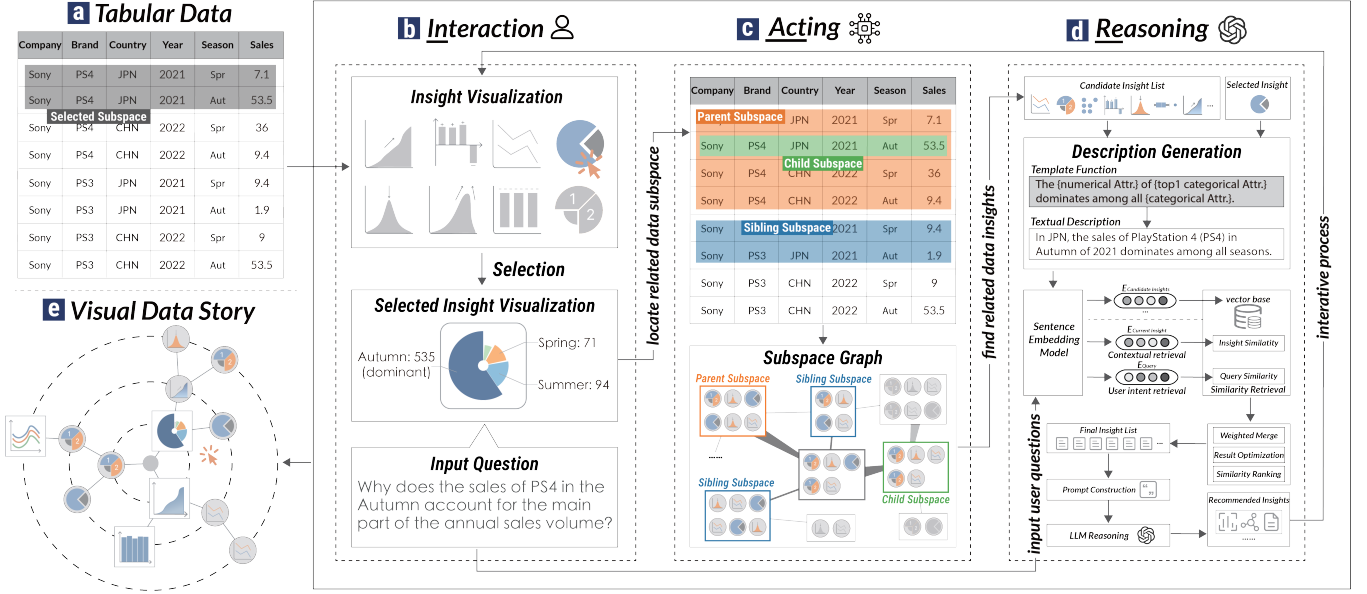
a Tabular Data

| Company | Brand | Country | Year | Season | Sales |
|---|---|---|---|---|---|
| Sony | PS4 | JPN | 2021 | Spr | 7.1 |
| Sony | PS4 | JPN | 2021 | Aut | 53.5 |
| Sony | PS4 | CHN | 2022 | Spr | 36 |
| Sony | PS4 | CHN | 2022 | Aut | 9.4 |
| Sony | PS3 | JPN | 2021 | Spr | 9.4 |
| Sony | PS3 | JPN | 2021 | Aut | 1.9 |
| Sony | PS3 | CHN | 2022 | Spr | 9 |
| Sony | PS3 | CHN | 2022 | Aut | 53.5 |

Selected Subspace

e Visual Data Story

b Interaction

Insight Visualization

Selection

Selected Insight Visualization

Autumn: 535 (dominant)

Spring: 71

Summer: 94

Input Question

Why does the sales of PS4 in the Autumn account for the main part of the annual sales volume?

locate related data subspace

c Acting

| Company | Brand | Country | Year | Season | Sales |
|---|---|---|---|---|---|
| Sony | PS4 | JPN | 2021 | Spr | 7.1 |
| Sony | PS4 | JPN | 2021 | Aut | 53.5 |
| Sony | PS4 | CHN | 2022 | Spr | 36 |
| Sony | PS4 | CHN | 2022 | Aut | 9.4 |
| Sony | PS3 | JPN | 2021 | Spr | 9.4 |
| Sony | PS3 | JPN | 2021 | Aut | 1.9 |
| Sony | PS3 | CHN | 2022 | Spr | 9 |
| Sony | PS3 | CHN | 2022 | Aut | 53.5 |

Parent Subspace

Child Subspace

Sibling Subspace

Subspace Graph

Parent Subspace

Sibling Subspace

Sibling Subspace

Child Subspace

find related data insights

input user questions

d Reasoning

Candidate Insight List

Selected Insight

Description Generation

Template Function

The {numerical Attr.} of {top1 categorical Attr.} dominates among all {categorical Attr.}.

Textual Description

In JPN, the sales of PlayStation 4 (PS4) in Autumn of 2021 dominates among all seasons.

Sentence Embedding Model

$E_{Candidate\ insights}$

vector base

$E_{Current\ insight}$

Contextual retrieval

Insight Similarity

$E_{Query}$

User intent retrieval

Query Similarity

Similarity Retrieval

Final Insight List

Weighted Merge

Result Optimization

Similarity Ranking

Prompt Construction

Recommended Insights

LLM Reasoning

interative process